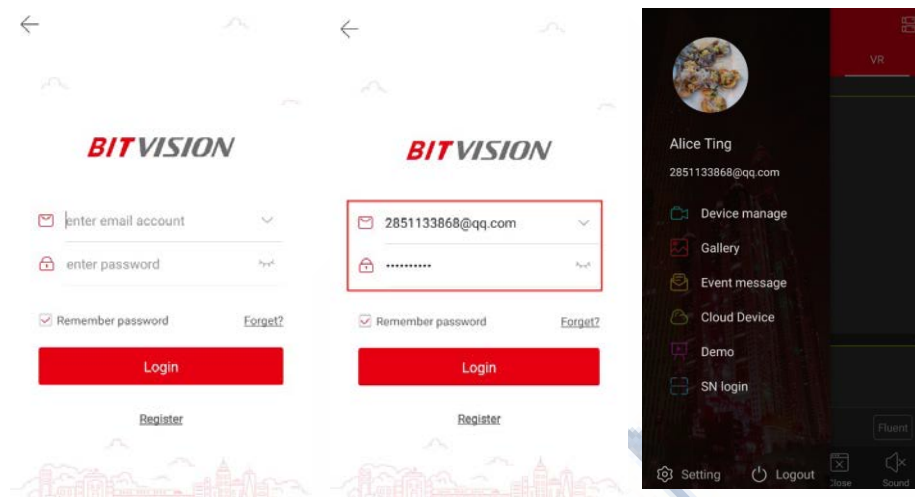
BITVISION

enter email account

enter password

Remember password

Forget?

Login

Register

BITVISION

2851133868@qq.com

••••••••••

Remember password

Forget?

Login

Register

VR

Alice Ting

2851133868@qq.com

Device manage

Gallery

Event message

Cloud Device

Demo

SN login

Fluent

Setting

Logout

Close

Sound